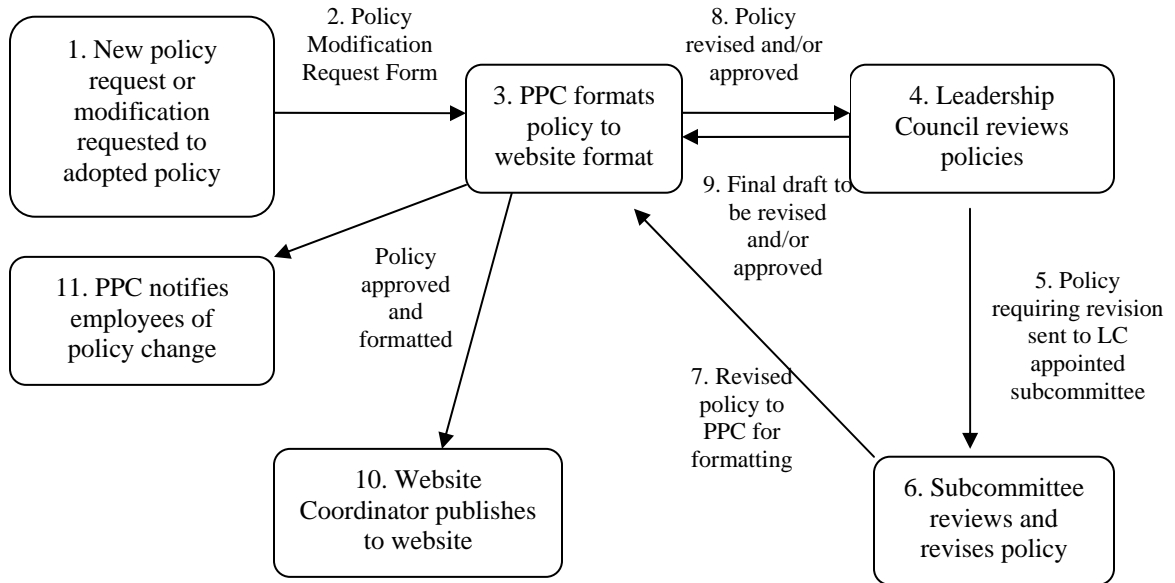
1. New policy request or modification requested to adopted policy

2. Policy Modification Request Form

3. PPC formats policy to website format

8. Policy revised and/or approved

4. Leadership Council reviews policies

9. Final draft to be revised and/or approved

11. PPC notifies employees of policy change

Policy approved and formatted

5. Policy requiring revision sent to LC appointed subcommittee

7. Revised policy to PPC for formatting

10. Website Coordinator publishes to website

6. Subcommittee reviews and revises policy